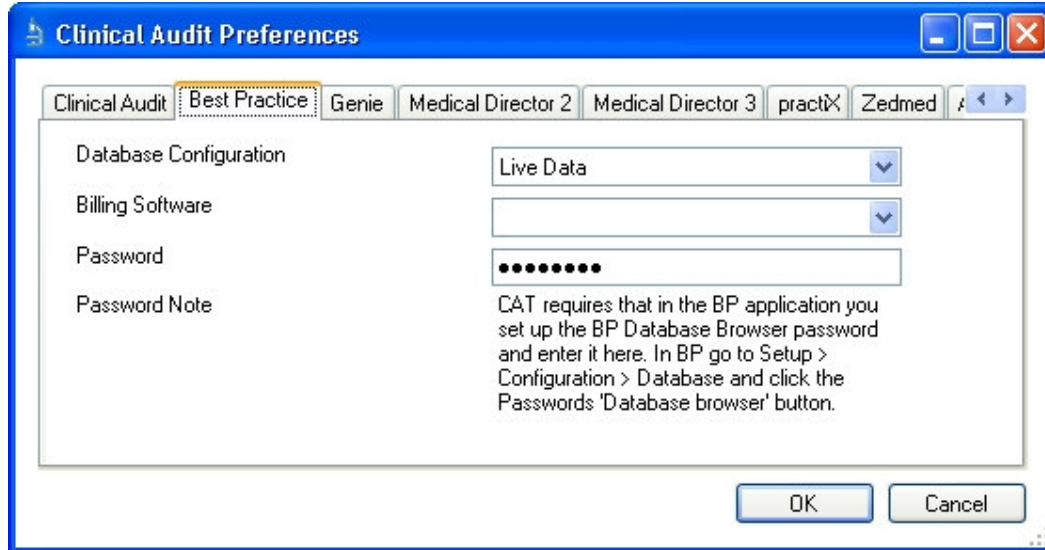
Clinical Audit Preferences

Clinical Audit | Best Practice | Genie | Medical Director 2 | Medical Director 3 | practiX | Zedmed | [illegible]

Database Configuration
Live Data

Billing Software

Password
•••••••••

Password Note
CAT requires that in the BP application you set up the BP Database Browser password and enter it here. In BP go to Setup > Configuration > Database and click the Passwords 'Database browser' button.

OK
Cancel